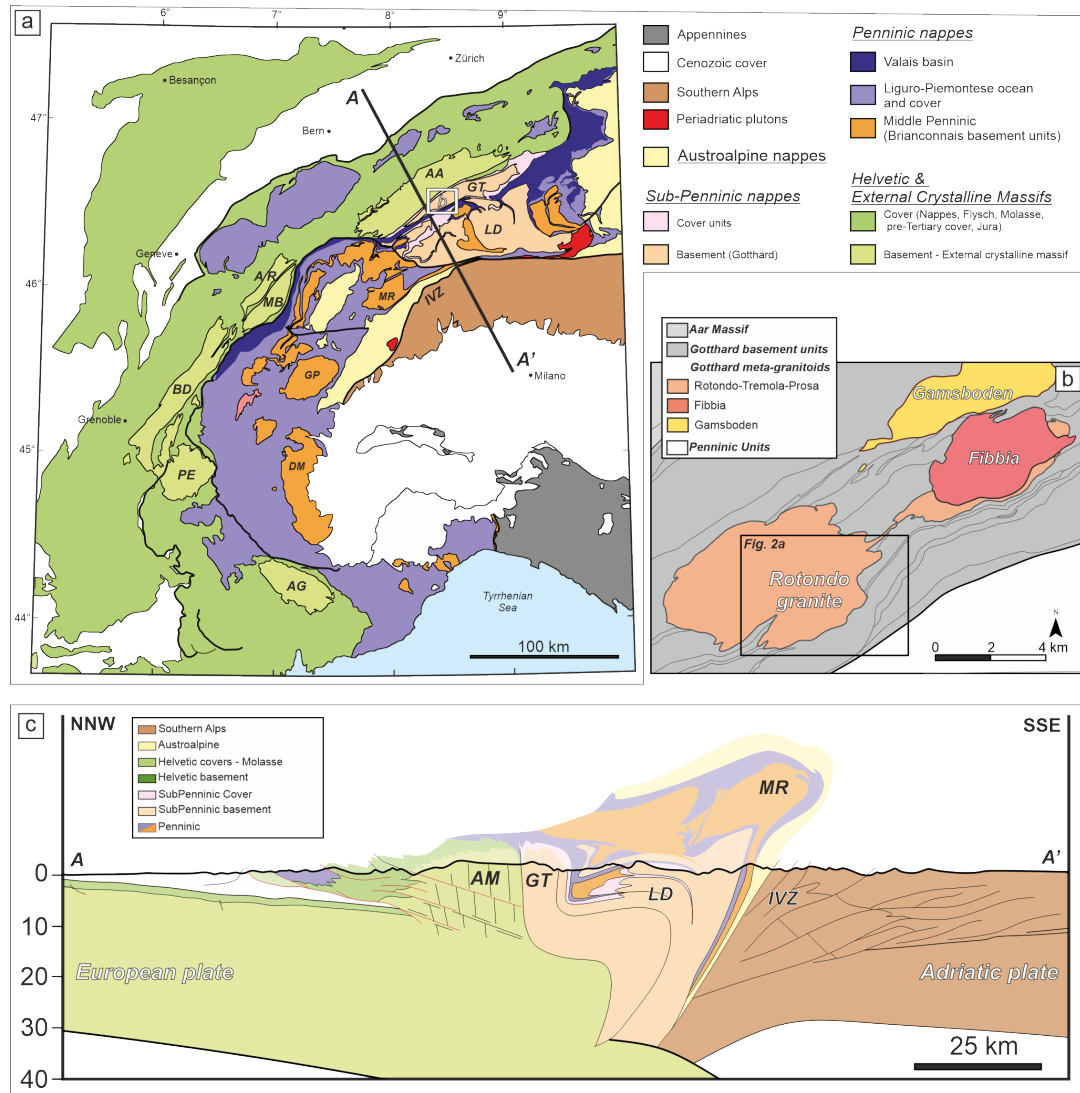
a

6° 7° 8° 9°

Zürich

Besançon

47°

A

Bern

AA

GT

b

LD

Geneve

46°

AR

MB

MR

IVZ

A'

GP

Milano

BD

Grenoble

45°

DM

PE

AG

Tyrrhenian Sea

44°

100 km

Appennines

Cenozoic cover

Southern Alps

Periadriatic plutons

Austroalpine nappes

Penninic nappes

Valais basin

Liguro-Piemontese ocean and cover

Middle Penninic (Brianconnais basement units)

Sub-Penninic nappes

Cover units

Basement (Gotthard)

Helvetic & External Crystalline Massifs

Cover (Nappes, Flysch, Molasse, pre-Tertiary cover, Jura)

Basement - External crystalline massif

Aar Massif

Gotthard basement units

Gotthard meta-granitoids

Rotondo-Tremola-Prosa

Fibbia

Gamsboden

Penninic Units

b

Gamsboden

Fibbia

Fig. 2a

Rotondo granite

N

0 2 4 km

c

NNW

SSE

Southern Alps

Austroalpine

Helvetic covers - Molasse

Helvetic basement

SubPenninic Cover

SubPenninic basement

Penninic

MR

A

A'

0

AM

GT

LD

IVZ

10

20

European plate

Adriatic plate

30

25 km

40